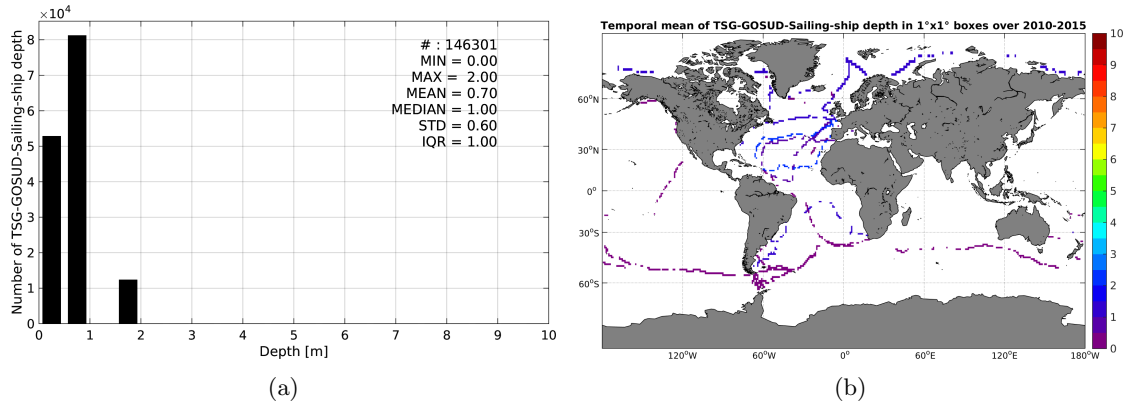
$\times10^4$
8
7
6
5
4
3
2
1
0
Number of TSG-GOSUD-Sailing-ship depth
# : 146301
MIN = 0.00
MAX = 2.00
MEAN = 0.70
MEDIAN = 1.00
STD = 0.60
IQR = 1.00
0 1 2 3 4 5 6 7 8 9 10
Depth [m]
(a)

Temporal mean of TSG-GOSUD-Sailing-ship depth in 1°x1° boxes over 2010-2015
60°N
30°N
0°
30°S
60°S
120°W 60°W 0° 60°E 120°E 180°W
10
9
8
7
6
5
4
3
2
1
0
(b)